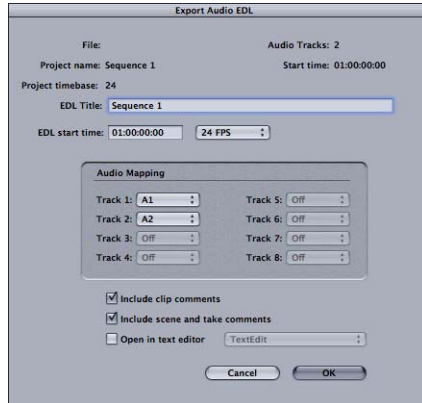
Export Audio EDL

File:

Audio Tracks: 2

Project name: Sequence 1

Start time: 01:00:00:00

Project timebase: 24

EDL Title: Sequence 1

EDL start time: 01:00:00:00 24 FPS

Audio Mapping

Track 1: A1
Track 2: A2
Track 3: Off
Track 4: Off
Track 5: Off
Track 6: Off
Track 7: Off
Track 8: Off

Include clip comments

Include scene and take comments

Open in text editor TextEdit

Cancel OK